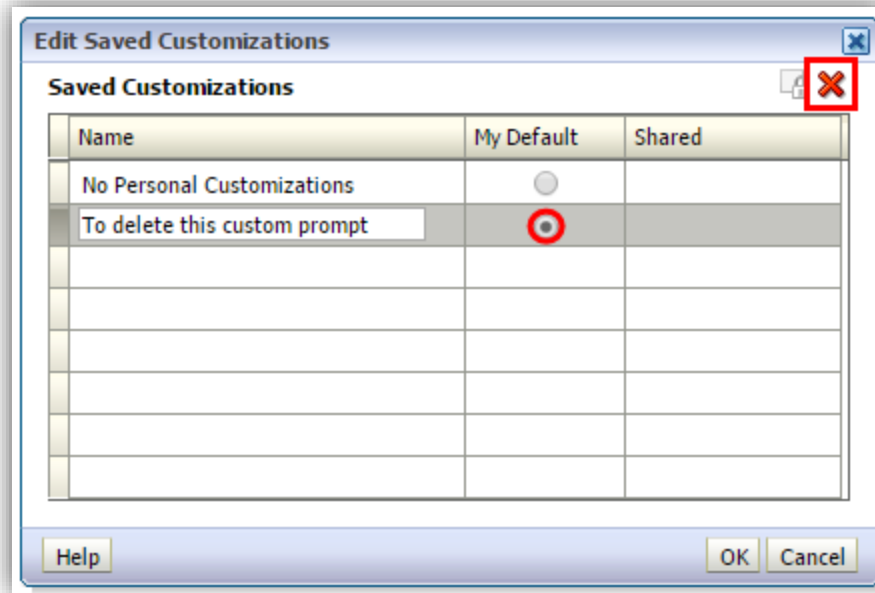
Edit Saved Customizations

Saved Customizations

| Name | My Default | Shared |
|---|---|---|
| No Personal Customizations | | |
| To delete this custom prompt | | |
| | | |
| | | |
| | | |
| | | |
| | | |
| | | |

Help

OK Cancel